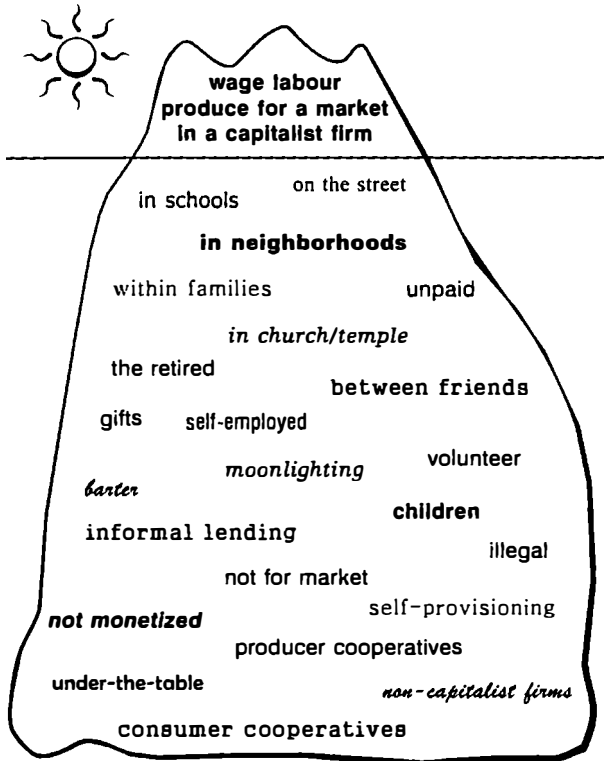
wage labour
produce for a market
in a capitalist firm

in schools

on the street

in neighborhoods

within families

unpaid

in church/temple

the retired

between friends

gifts

self-employed

moonlighting

volunteer

barter

children

informal lending

illegal

not for market

self-provisioning

not monetized

producer cooperatives

under-the-table

non-capitalist firms

consumer cooperatives